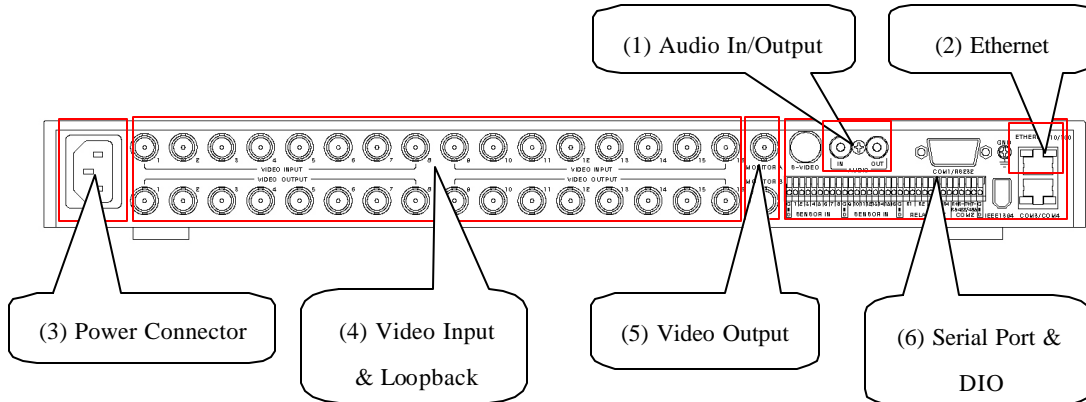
(1) Audio In/Output

(2) Ethernet

1 2 3 4 5 6 7 8 VIDEO INPUT 9 10 11 12 13 14 15 16 VIDEO INPUT

1 2 3 4 5 6 7 8 VIDEO OUTPUT 9 10 11 12 13 14 15 16 VIDEO OUTPUT

MONITOR

MONITOR

S-VIDEO

IN AUDIO OUT

GND

COM1/RS232

ETHERNET 10/100

SENSOR IN

SENSOR IN

RELAY

COM2

IEEE1394

COM3/COM4

(3) Power Connector

(4) Video Input & Loopback

(5) Video Output

(6) Serial Port & DIO